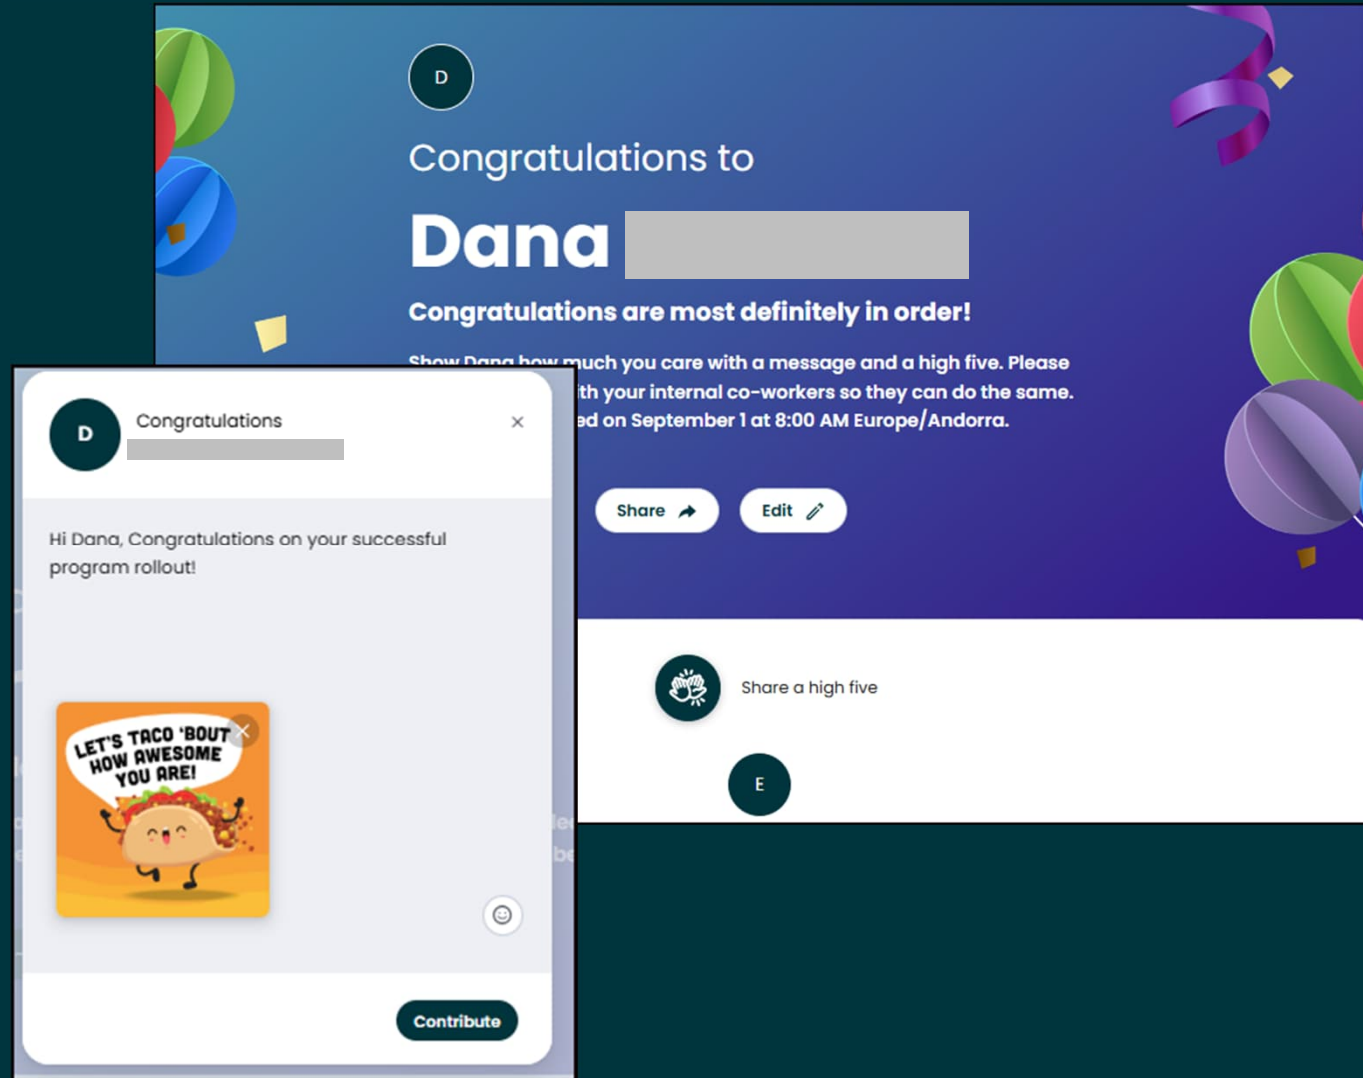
D

Congratulations to

Dana

Congratulations are most definitely in order!

Show Dana how much you care with a message and a high five. Please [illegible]th your internal co-workers so they can do the same. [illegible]ed on September 1 at 8:00 AM Europe/Andorra.

Share

Edit

Share a high five

E

D

Congratulations

×

Hi Dana, Congratulations on your successful program rollout!

LET'S TACO 'BOUT HOW AWESOME YOU ARE!

Contribute